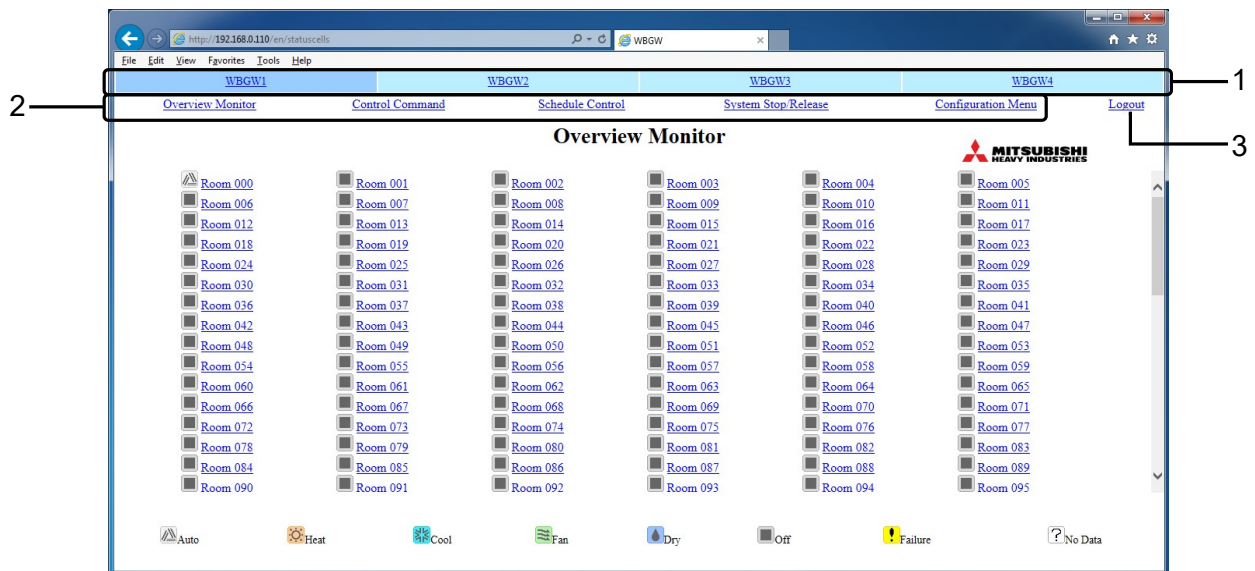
http://192.168.0.110/en/statuscells
WBGW
File Edit View Favorites Tools Help

| WBGW1 | WBGW2 | WBGW3 | WBGW4 |
|---|---|---|---|

1

2

Overview Monitor  Control Command  Schedule Control  System Stop/Release  Configuration Menu  Logout

3

Overview Monitor

MITSUBISHI HEAVY INDUSTRIES

| | | | | | |
|---|---|---|---|---|---|
| Room 000 | Room 001 | Room 002 | Room 003 | Room 004 | Room 005 |
| Room 006 | Room 007 | Room 008 | Room 009 | Room 010 | Room 011 |
| Room 012 | Room 013 | Room 014 | Room 015 | Room 016 | Room 017 |
| Room 018 | Room 019 | Room 020 | Room 021 | Room 022 | Room 023 |
| Room 024 | Room 025 | Room 026 | Room 027 | Room 028 | Room 029 |
| Room 030 | Room 031 | Room 032 | Room 033 | Room 034 | Room 035 |
| Room 036 | Room 037 | Room 038 | Room 039 | Room 040 | Room 041 |
| Room 042 | Room 043 | Room 044 | Room 045 | Room 046 | Room 047 |
| Room 048 | Room 049 | Room 050 | Room 051 | Room 052 | Room 053 |
| Room 054 | Room 055 | Room 056 | Room 057 | Room 058 | Room 059 |
| Room 060 | Room 061 | Room 062 | Room 063 | Room 064 | Room 065 |
| Room 066 | Room 067 | Room 068 | Room 069 | Room 070 | Room 071 |
| Room 072 | Room 073 | Room 074 | Room 075 | Room 076 | Room 077 |
| Room 078 | Room 079 | Room 080 | Room 081 | Room 082 | Room 083 |
| Room 084 | Room 085 | Room 086 | Room 087 | Room 088 | Room 089 |
| Room 090 | Room 091 | Room 092 | Room 093 | Room 094 | Room 095 |

Auto  Heat  Cool  Fan  Dry  Off  Failure  ? No Data